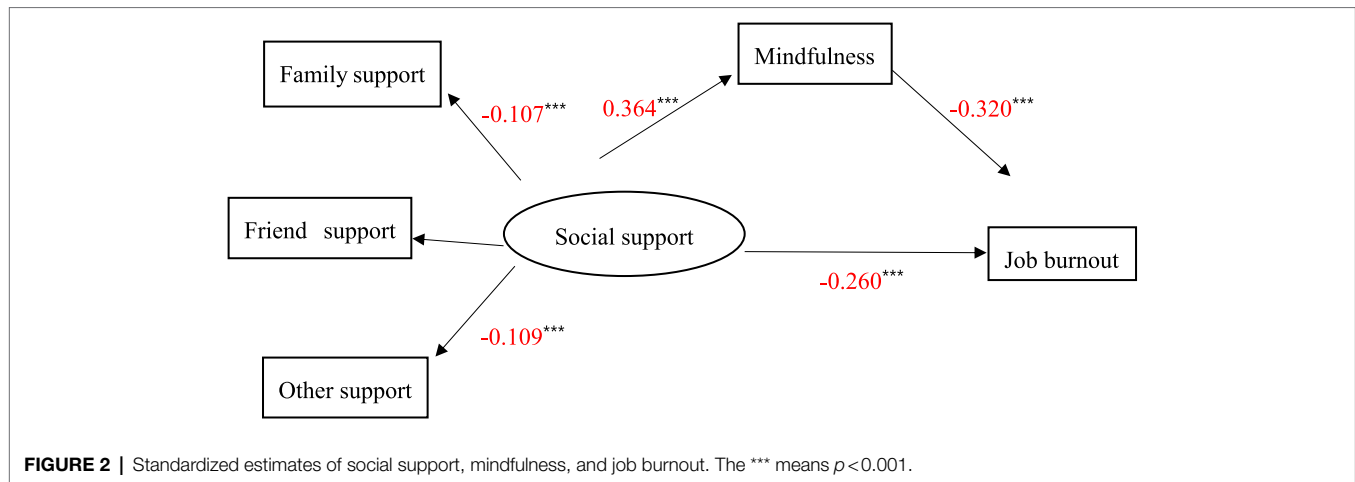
Family support

-0.107***

Mindfulness

0.364***

-0.320***

Friend support

Social support

Job burnout

-0.260***

-0.109***

Other support

**FIGURE 2 |** Standardized estimates of social support, mindfulness, and job burnout. The *** means $p<0.001$.